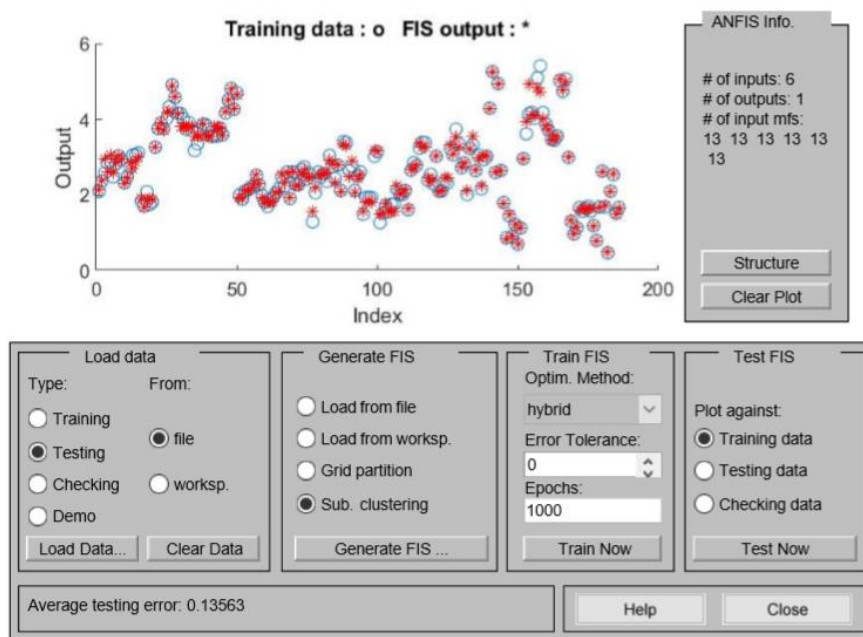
Training data : o FIS output : *

6
4
2
0
0 50 100 150 200
Output
Index

ANFIS Info.

# of inputs: 6
# of outputs: 1
# of input mfs:
13 13 13 13 13
13

Structure
Clear Plot

Load data
Type:
From:
Training
Testing
file
Checking
worksp.
Demo
Load Data...
Clear Data

Generate FIS
Load from file
Load from worksp.
Grid partition
Sub. clustering
Generate FIS ...

Train FIS
Optim. Method:
hybrid
Error Tolerance:
0
Epochs:
1000
Train Now

Test FIS
Plot against:
Training data
Testing data
Checking data
Test Now

Average testing error: 0.13563

Help
Close